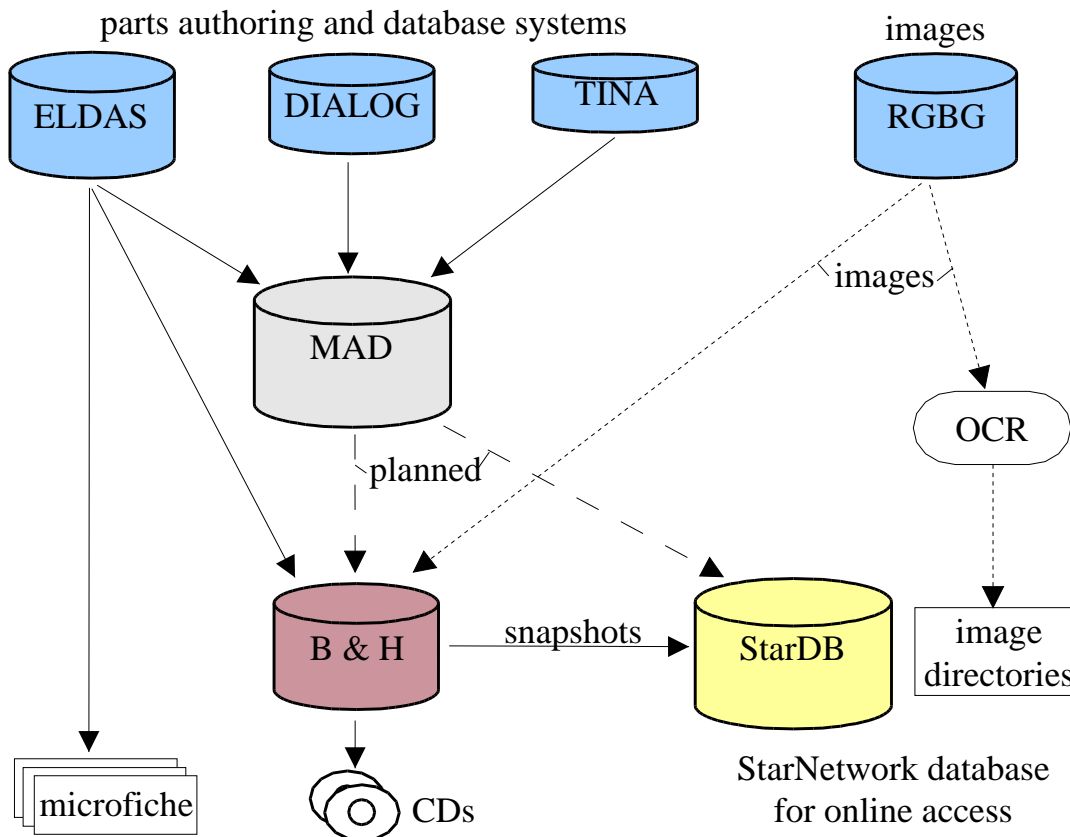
parts authoring and database systems

images

ELDAS

DIALOG

TINA

RGBG

images

MAD

OCR

planned

B & H

snapshots

StarDB

image directories

microfiche

CDs

StarNetwork database for online access